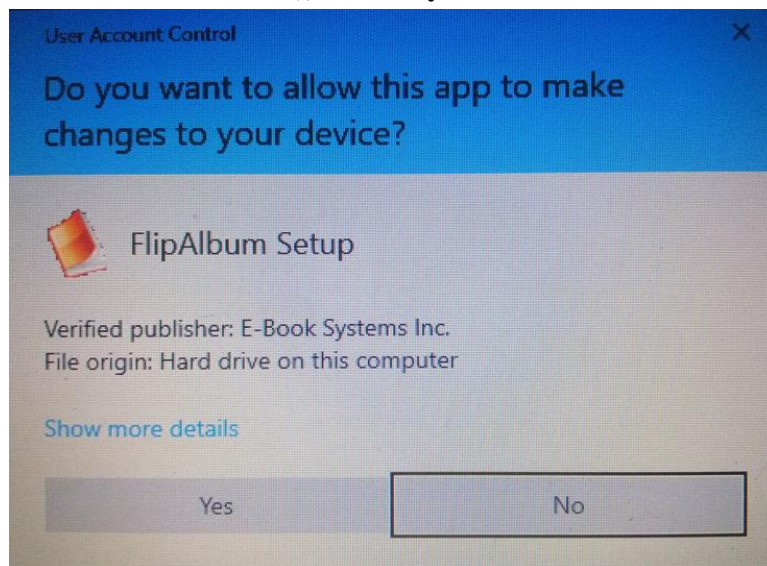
User Account Control

X

Do you want to allow this app to make changes to your device?

FlipAlbum Setup

Verified publisher: E-Book Systems Inc.
File origin: Hard drive on this computer

Show more details

Yes

No